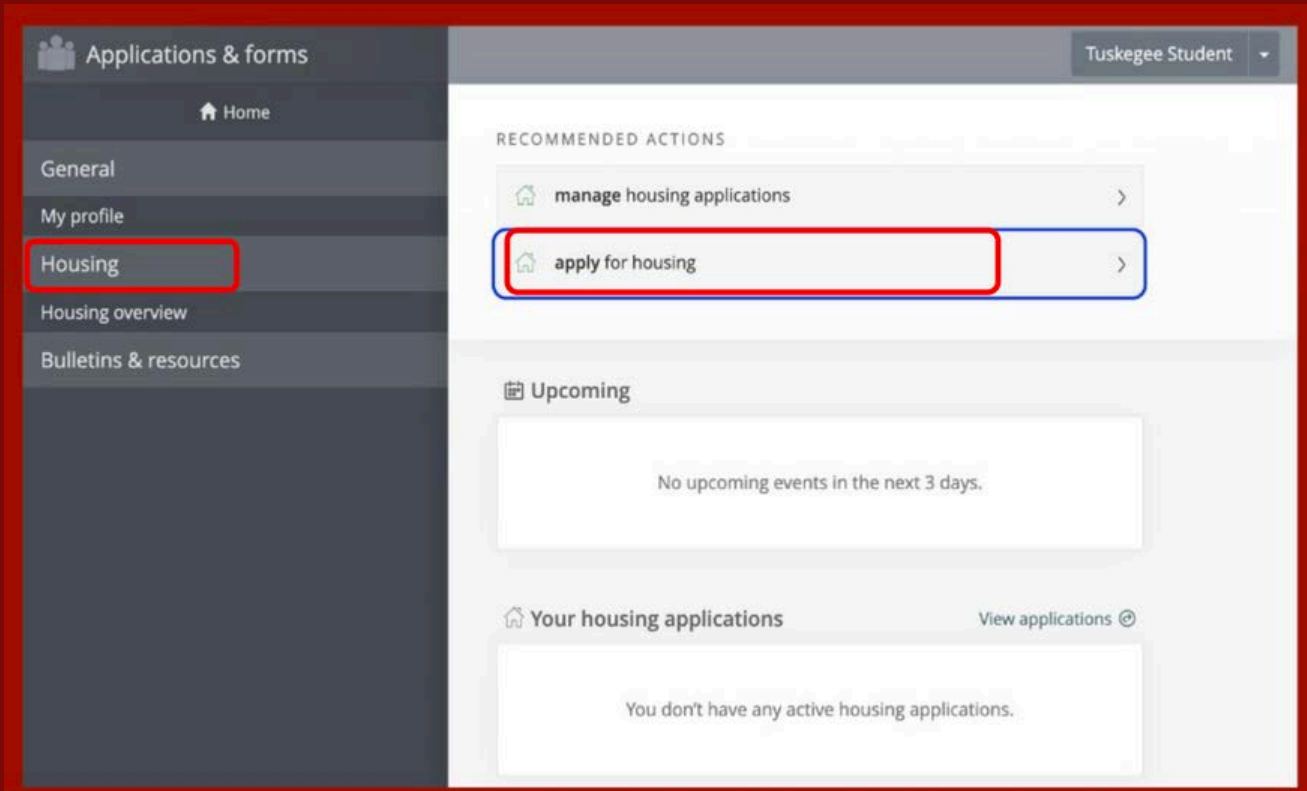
Applications & forms

Home

General

My profile

Housing

Housing overview

Bulletins & resources

Tuskegee Student

RECOMMENDED ACTIONS

manage housing applications

apply for housing

Upcoming

No upcoming events in the next 3 days.

Your housing applications

View applications

You don't have any active housing applications.